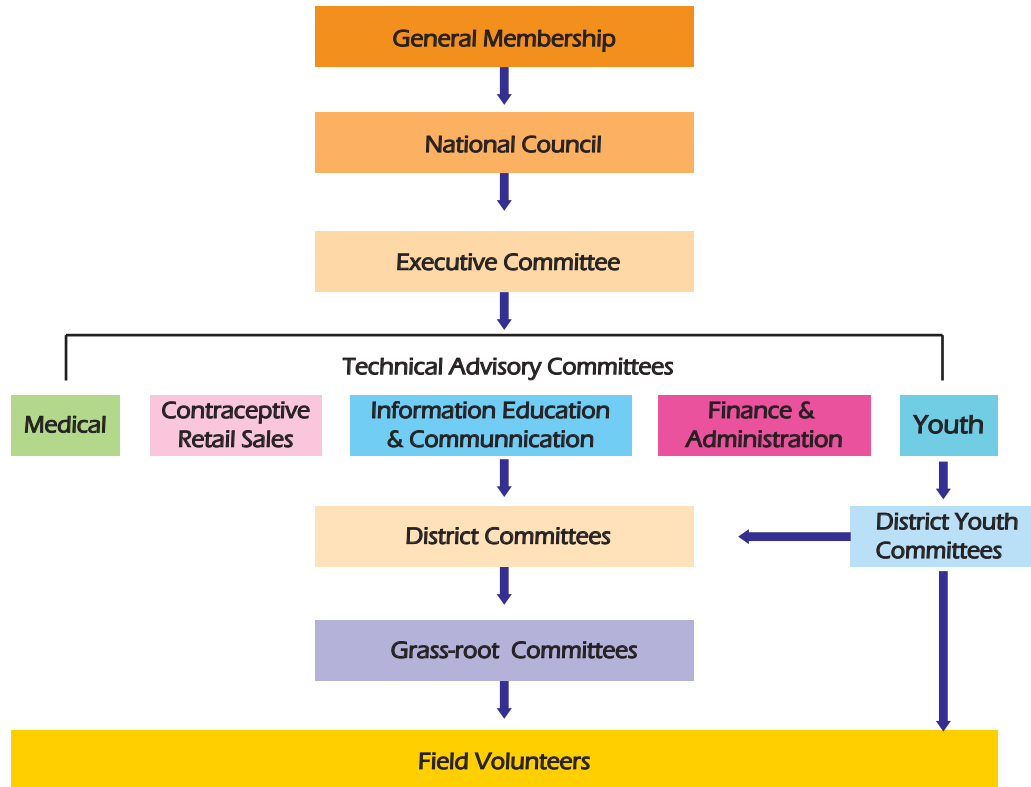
General Membership

National Council

Executive Committee

Technical Advisory Committees

Medical

Contraceptive Retail Sales

Information Education & Communnication

Finance & Administration

Youth

District Committees

District Youth Committees

Grass-root Committees

Field Volunteers